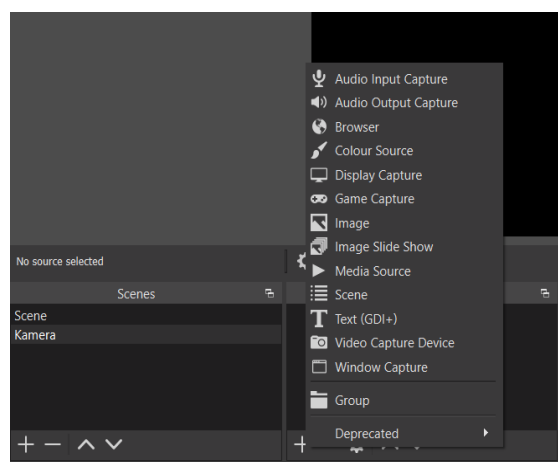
No source selected

Scenes

Scene
Kamera

Audio Input Capture
Audio Output Capture
Browser
Colour Source
Display Capture
Game Capture
Image
Image Slide Show
Media Source
Scene
Text (GDI+)
Video Capture Device
Window Capture
Group
Deprecated